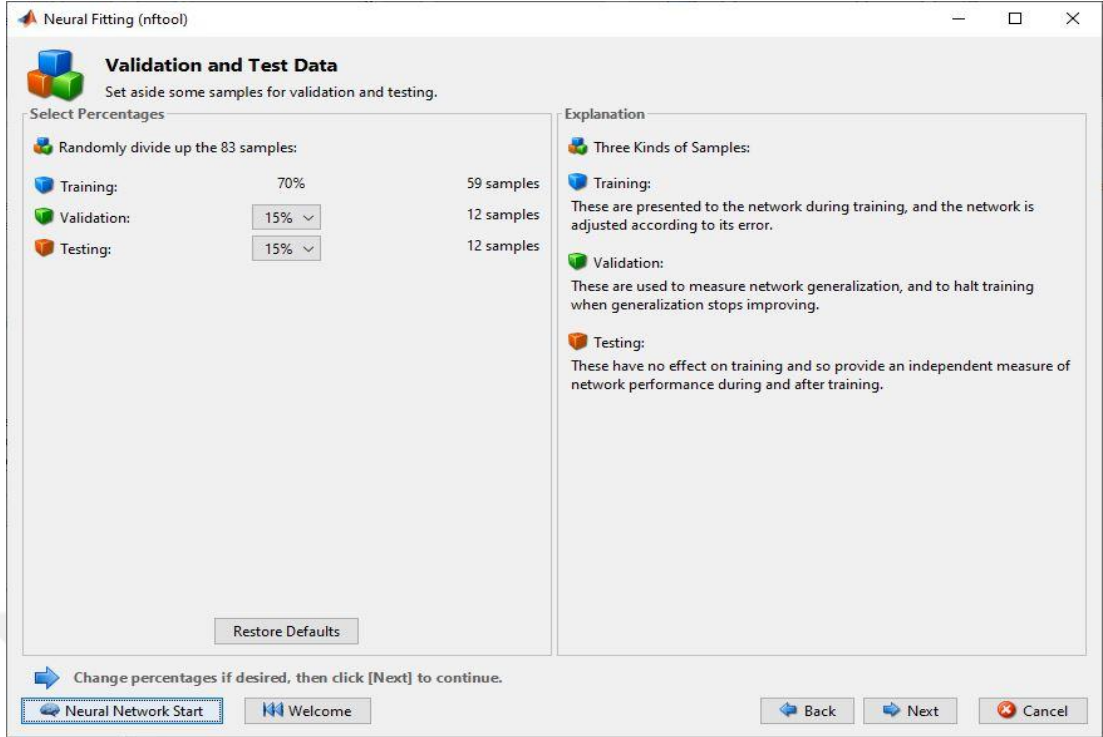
Neural Fitting (nftool)

Validation and Test Data

Set aside some samples for validation and testing.

Select Percentages

Randomly divide up the 83 samples:

| | | |
|---|---|---|
| Training: | 70% | 59 samples |
| Validation: | 15% | 12 samples |
| Testing: | 15% | 12 samples |

Restore Defaults

Explanation

Three Kinds of Samples:

Training:

These are presented to the network during training, and the network is adjusted according to its error.

Validation:

These are used to measure network generalization, and to halt training when generalization stops improving.

Testing:

These have no effect on training and so provide an independent measure of network performance during and after training.

Change percentages if desired, then click [Next] to continue.

Neural Network Start

Welcome

Back

Next

Cancel